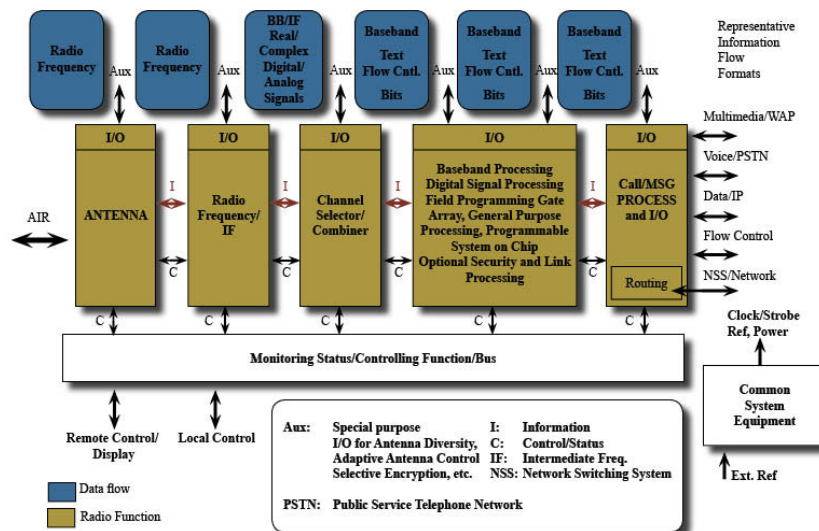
Radio Frequency

Radio Frequency

BB/IF Real/ Complex Digital/ Analog Signals

Baseband Text Flow Cntl. Bits

Baseband Text Flow Cntl. Bits

Baseband Text Flow Cntl. Bits

Representative Information Flow Formats

Aux Aux Aux Aux Aux Aux

I/O I/O I/O I/O I/O

AIR

ANTENNA

I

C

Radio Frequency/ IF

I

C

Channel Selector/ Combiner

I

C

Baseband Processing Digital Signal Processing Field Programming Gate Array, General Purpose Processing, Programmable System on Chip Optional Security and Link Processing

I

C

Call/MSG PROCESS and I/O

Routing

Multimedia/WAP

Voice/PSTN

Data/IP

Flow Control

NSS/Network

C C C C C

Clock/Strobe Ref, Power

Monitoring Status/Controlling Function/Bus

Common System Equipment

Ext. Ref

Remote Control/ Display

Local Control

| Aux: | Special purpose I/O for Antenna Diversity, Adaptive Antenna Control Selective Encryption, etc. | I: | Information |
|---|---|---|---|
| | | C: | Control/Status |
| | | IF: | Intermediate Freq. |
| | | NSS: | Network Switching System |

PSTN: Public Service Telephone Network

Data flow

Radio Function